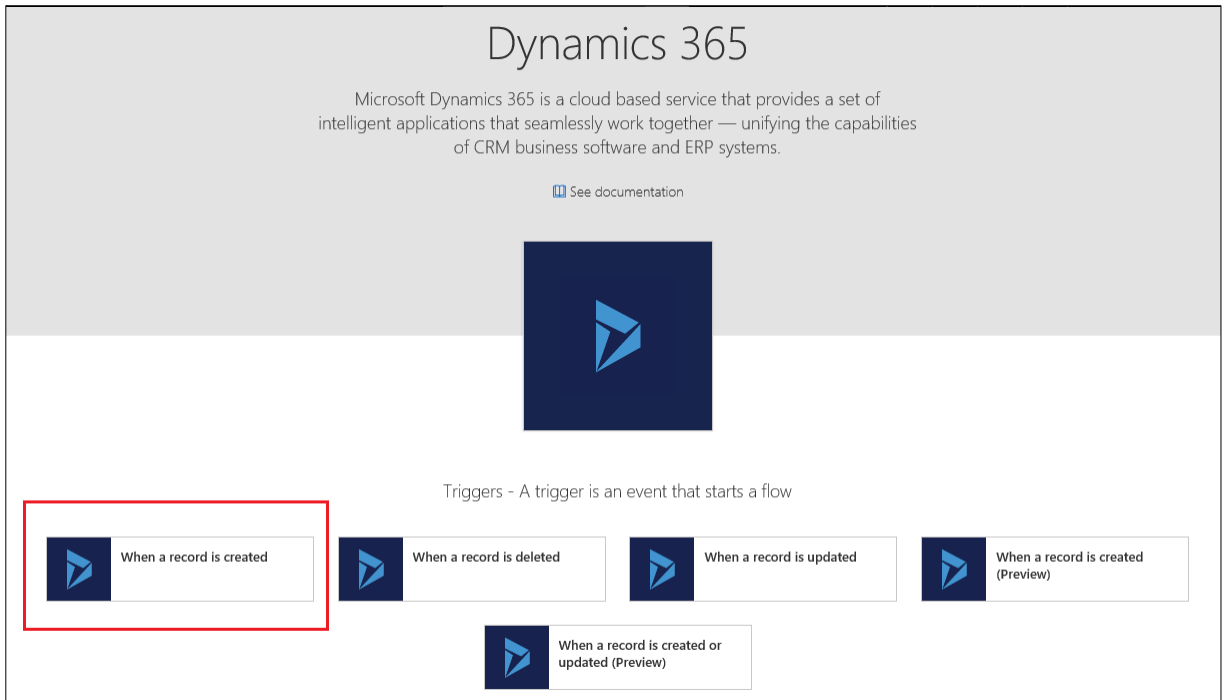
Dynamics 365

Microsoft Dynamics 365 is a cloud based service that provides a set of intelligent applications that seamlessly work together — unifying the capabilities of CRM business software and ERP systems.

See documentation

Triggers - A trigger is an event that starts a flow

When a record is created

When a record is deleted

When a record is updated

When a record is created (Preview)

When a record is created or updated (Preview)